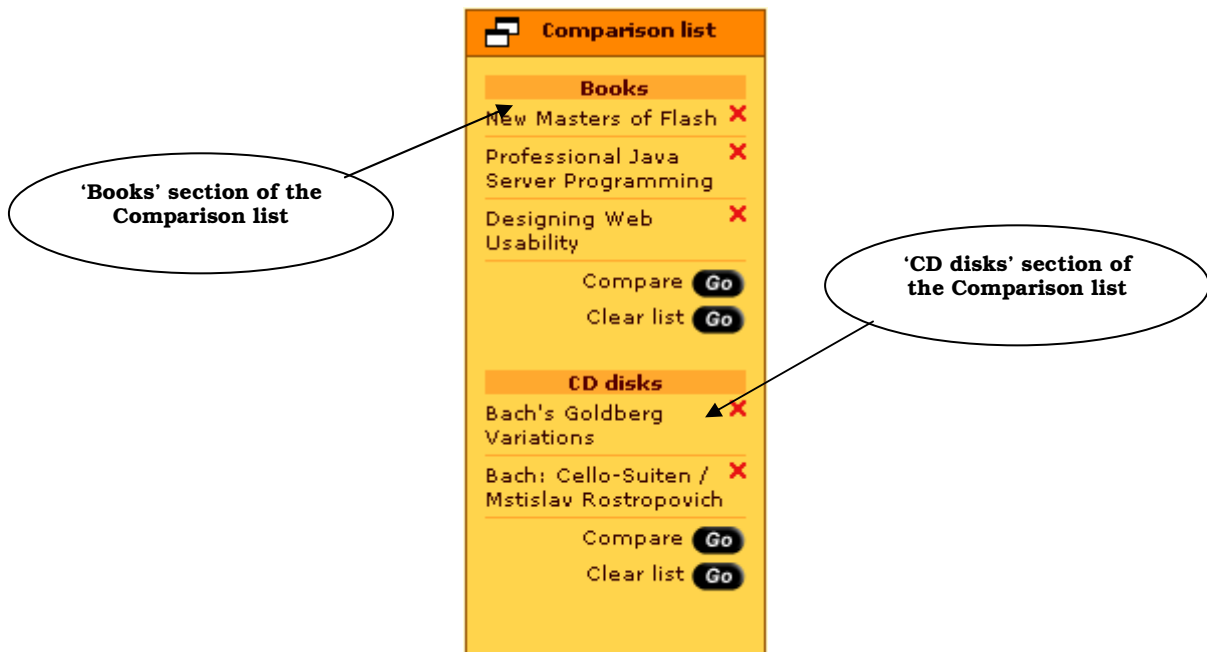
Comparison list

Books

New Masters of Flash

Professional Java Server Programming

Designing Web Usability

Compare Go

Clear list Go

CD disks

Bach's Goldberg Variations

Bach: Cello-Suiten / Mstislav Rostropovich

Compare Go

Clear list Go

'Books' section of the Comparison list

'CD disks' section of the Comparison list